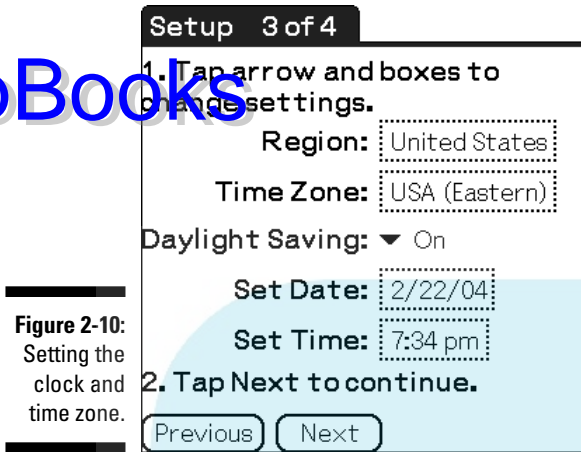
Setup 3 of 4

oBooks

1. Tap arrow and boxes to change settings.

Region: United States

Time Zone: USA (Eastern)

Daylight Saving: ▼ On

Set Date: 2/22/04

Set Time: 7:34 pm

2. Tap Next to continue.

Previous Next

Figure 2-10: Setting the clock and time zone.